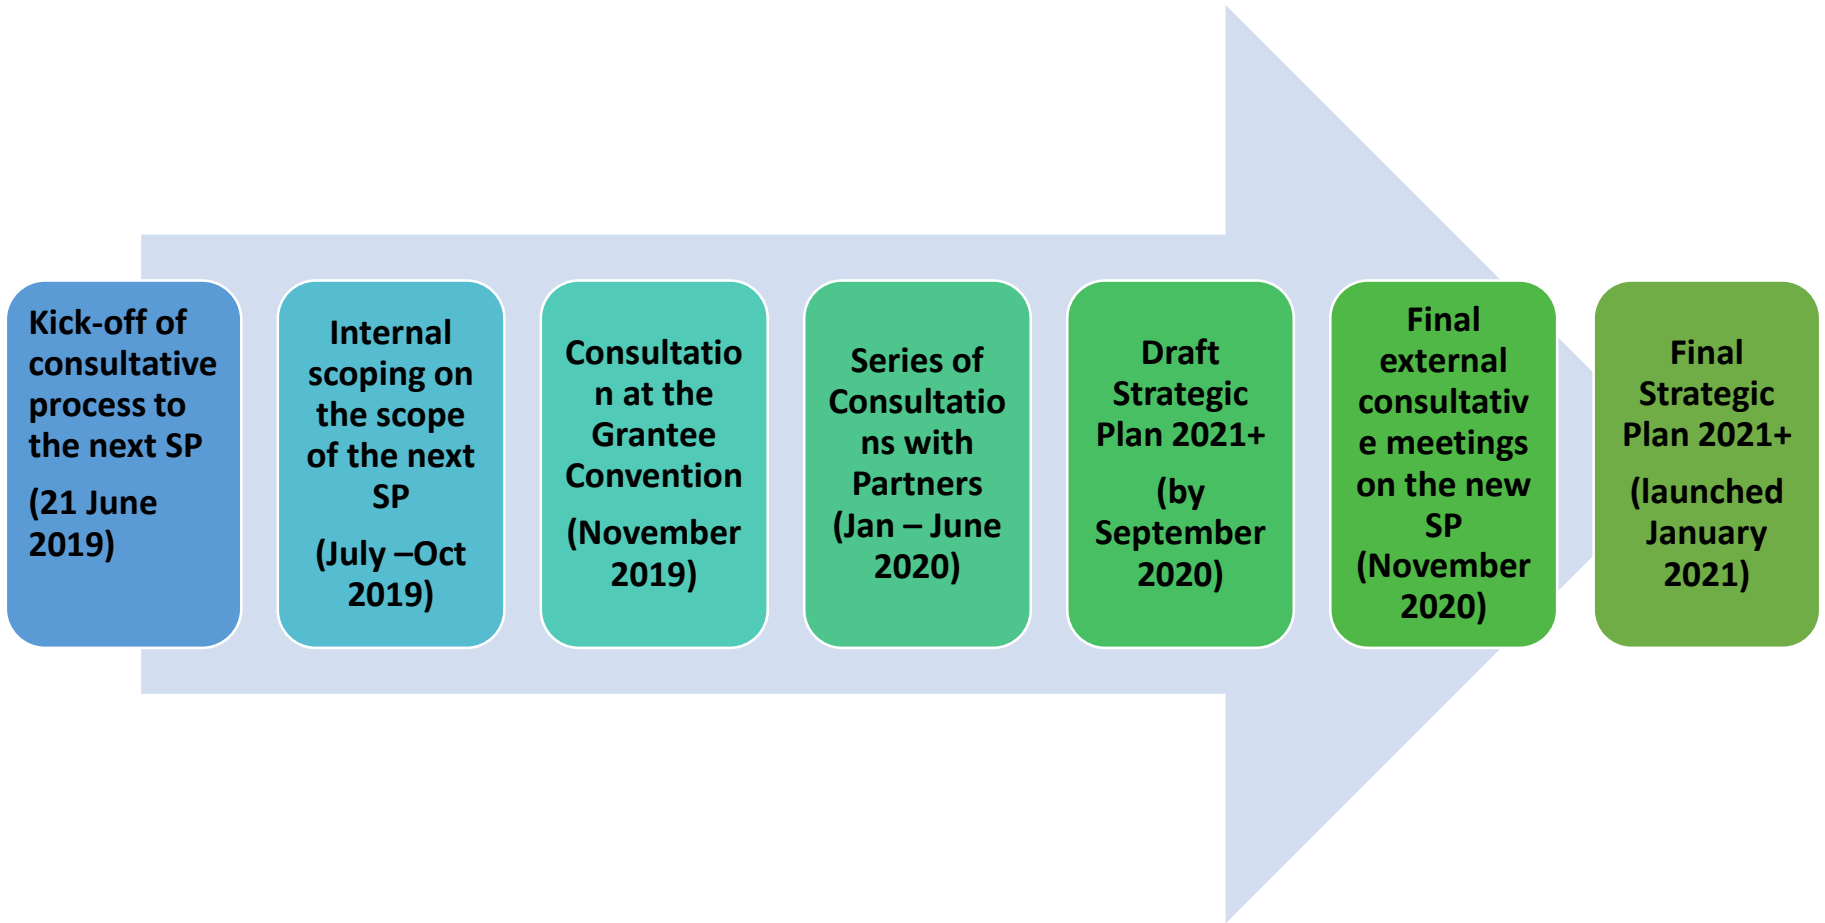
Kick-off of consultative process to the next SP

(21 June 2019)

Internal scoping on the scope of the next SP

(July –Oct 2019)

Consultation at the Grantee Convention

(November 2019)

Series of Consultations with Partners (Jan – June 2020)

Draft Strategic Plan 2021+

(by September 2020)

Final external consultative meetings on the new SP (November 2020)

Final Strategic Plan 2021+

(launched January 2021)